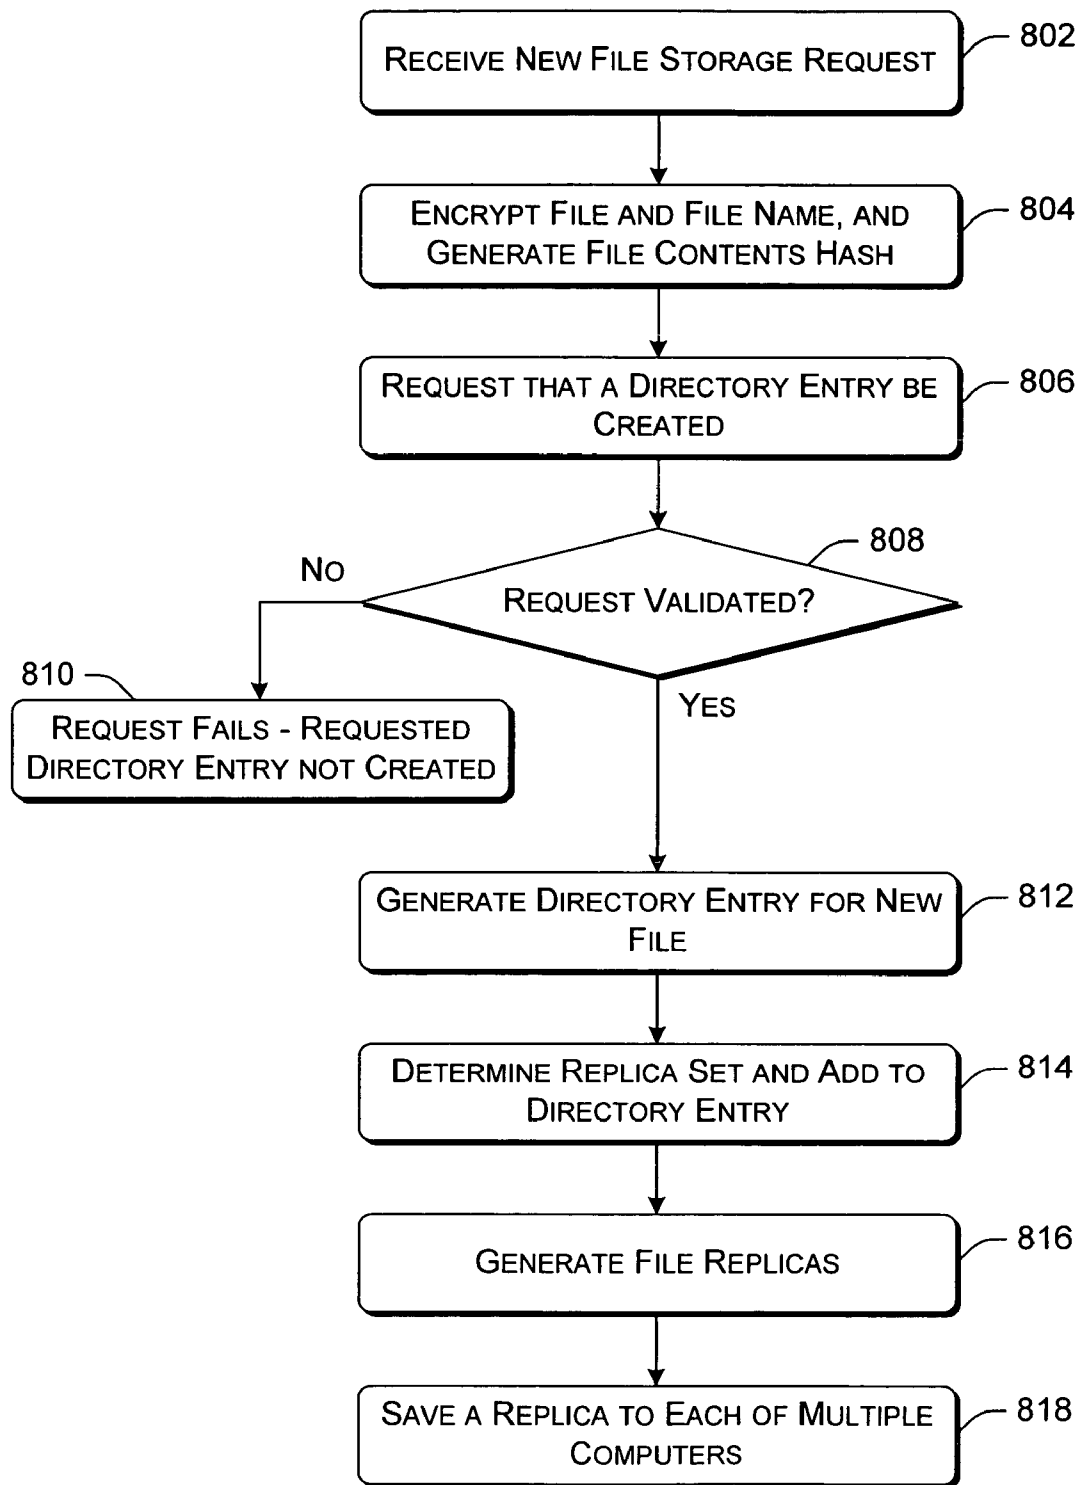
Receive New File Storage Request
802

Encrypt File and File Name, and Generate File Contents Hash
804

Request that a Directory Entry be Created
806

Request Validated?
808

No

810

Request Fails - Requested Directory Entry not Created

Yes

Generate Directory Entry for New File
812

Determine Replica Set and Add to Directory Entry
814

Generate File Replicas
816

Save a Replica to Each of Multiple Computers
818